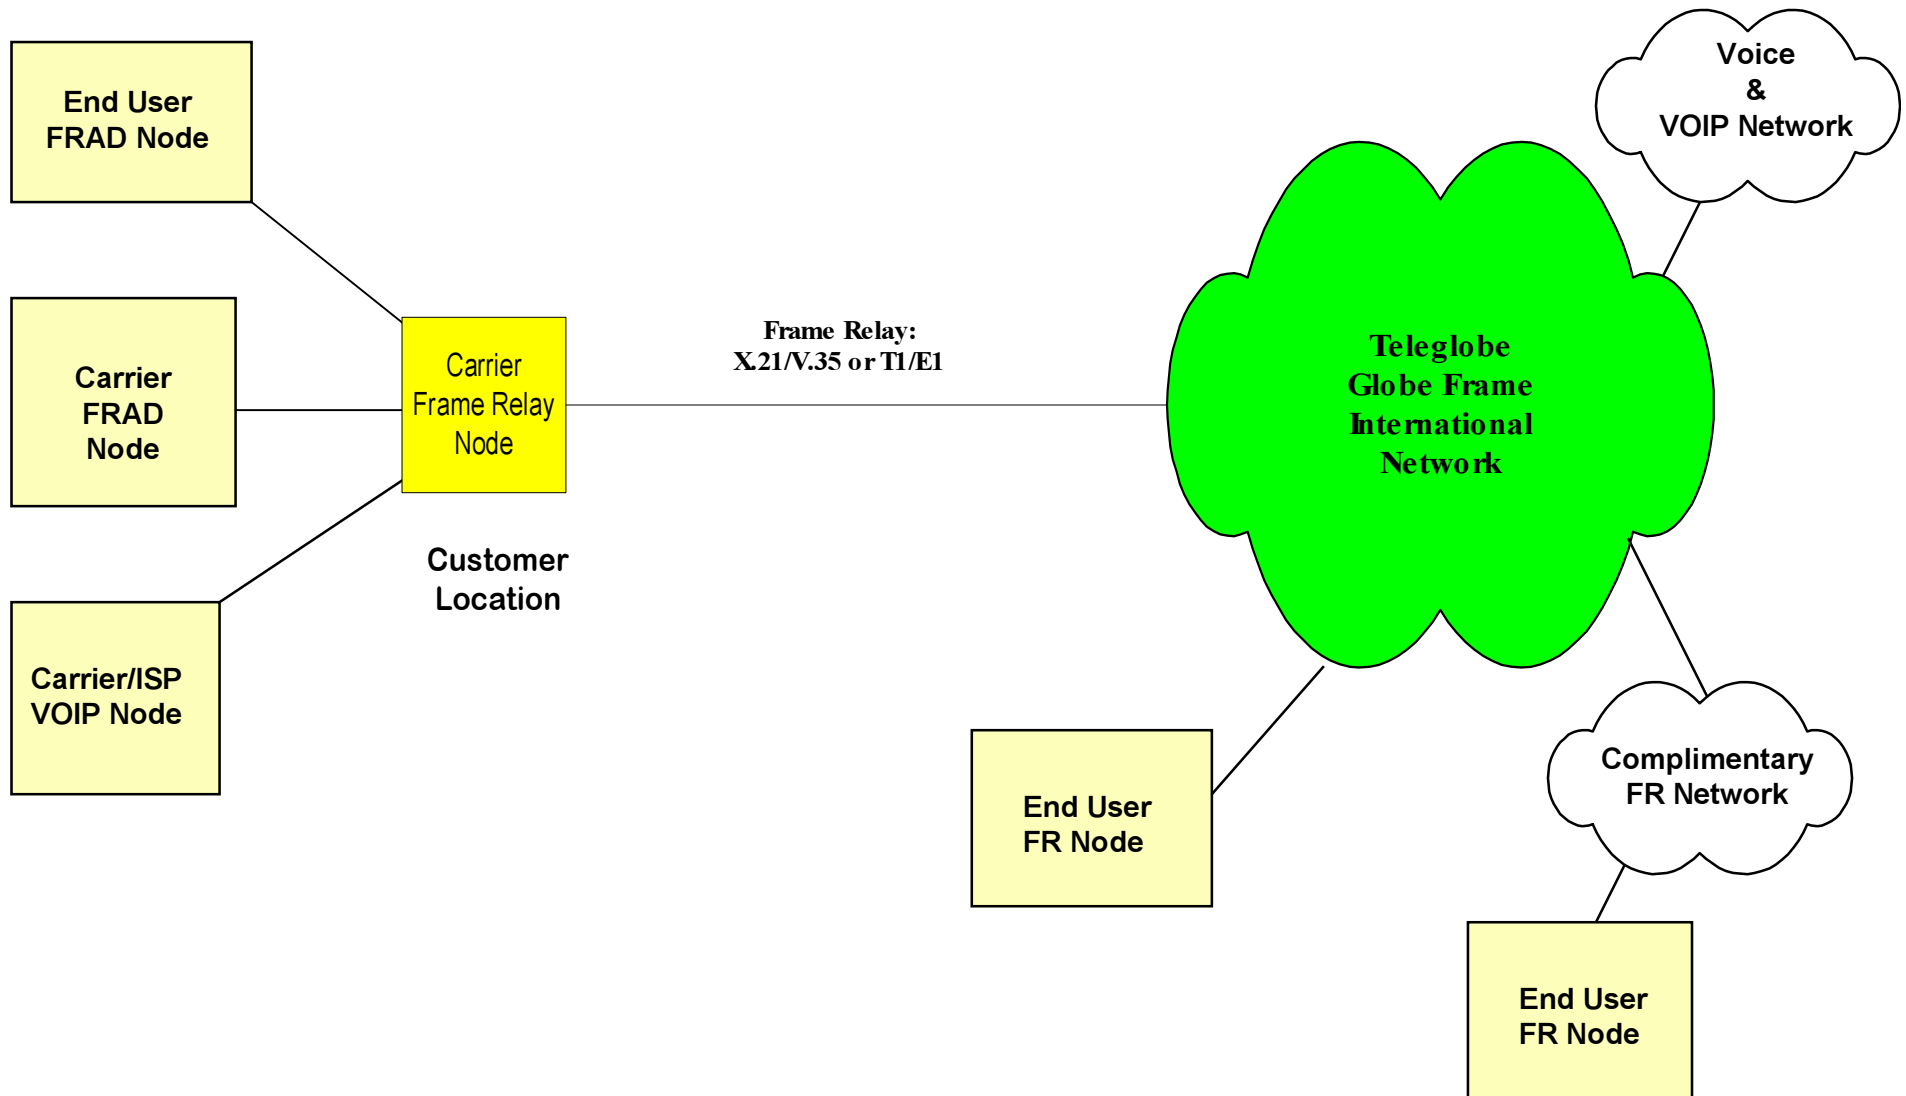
End User FRAD Node

Carrier FRAD Node

Carrier/ISP VOIP Node

Carrier Frame Relay Node

Customer Location

Frame Relay: X.21/V.35 or T1/E1

Teleglobe Globe Frame International Network

Voice & VOIP Network

End User FR Node

Complimentary FR Network

End User FR Node